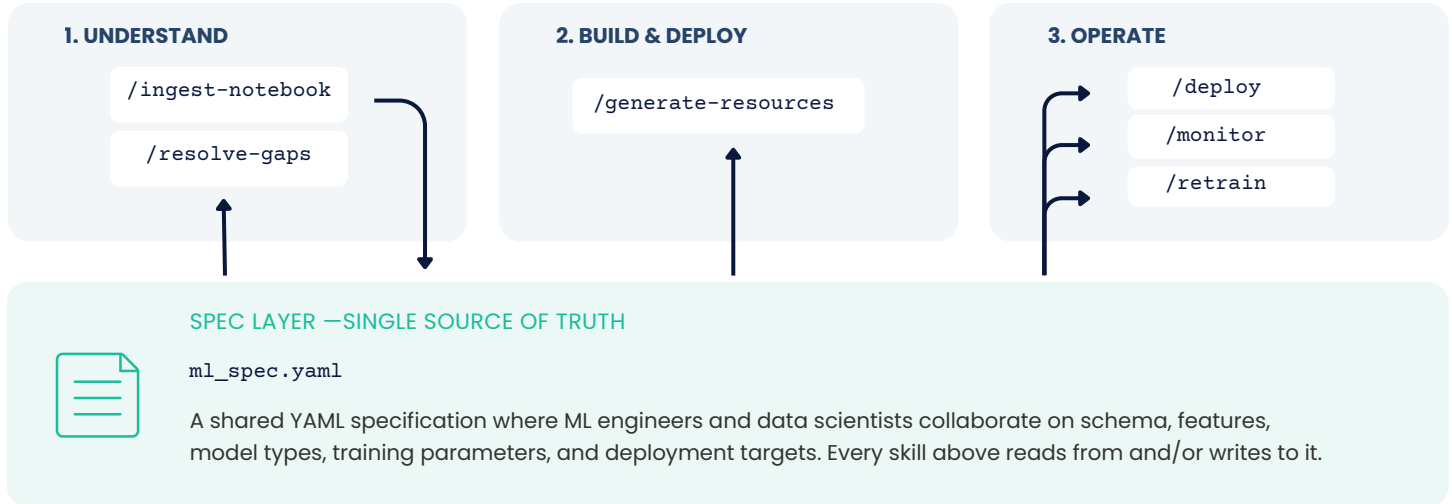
1. UNDERSTAND

/ingest-notebook

/resolve-gaps

2. BUILD & DEPLOY

/generate-resources

3. OPERATE

/deploy

/monitor

/retrain

SPEC LAYER —SINGLE SOURCE OF TRUTH

ml_spec.yaml

A shared YAML specification where ML engineers and data scientists collaborate on schema, features, model types, training parameters, and deployment targets. Every skill above reads from and/or writes to it.